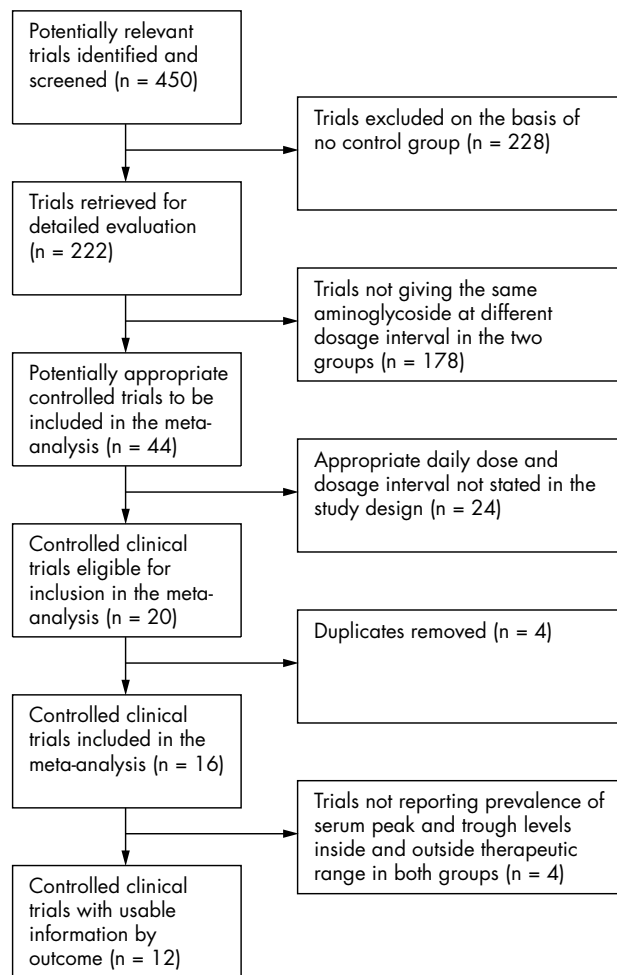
Potentially relevant trials identified and screened (n = 450)

Trials excluded on the basis of no control group (n = 228)

Trials retrieved for detailed evaluation (n = 222)

Trials not giving the same aminoglycoside at different dosage interval in the two groups (n = 178)

Potentially appropriate controlled trials to be included in the meta-analysis (n = 44)

Appropriate daily dose and dosage interval not stated in the study design (n = 24)

Controlled clinical trials eligible for inclusion in the meta-analysis (n = 20)

Duplicates removed (n = 4)

Controlled clinical trials included in the meta-analysis (n = 16)

Trials not reporting prevalence of serum peak and trough levels inside and outside therapeutic range in both groups (n = 4)

Controlled clinical trials with usable information by outcome (n = 12)